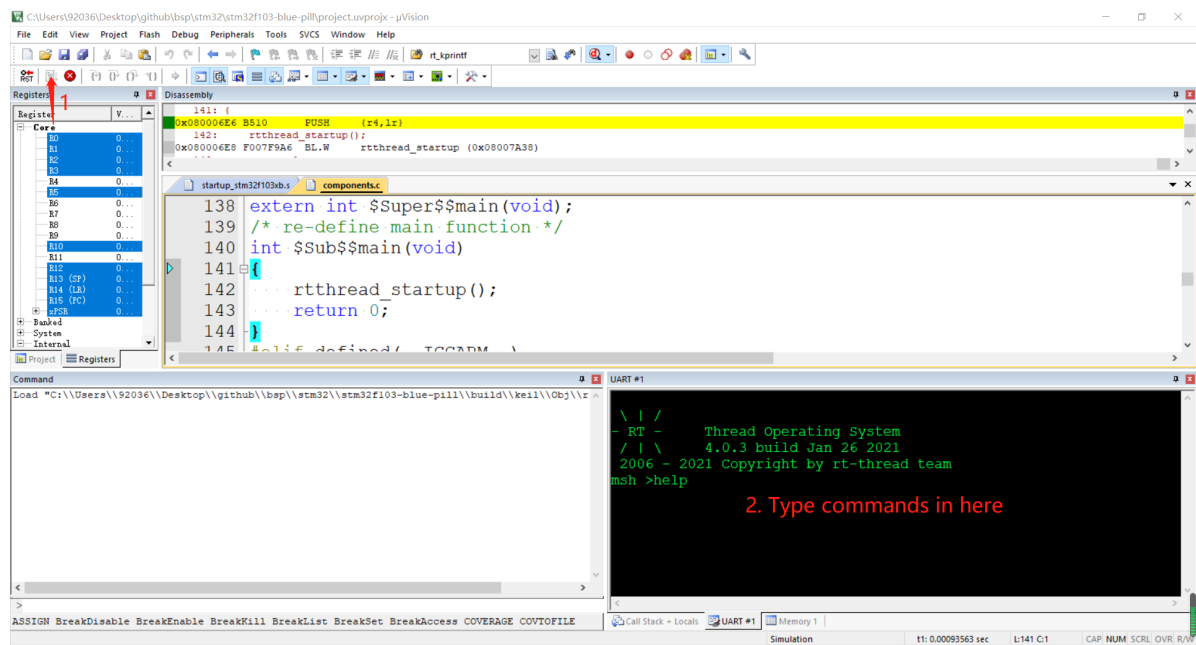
C:\Users\92036\Desktop\github\bsp\stm32\stm32f103-blue-pill\project.uvprojx - µVision

File Edit View Project Flash Debug Peripherals Tools SVCS Window Help

rt_kprintf

RST

1

Registers

| Register | V... |
|---|---|
| Core | |
| R0 | 0... |
| R1 | 0... |
| R2 | 0... |
| R3 | 0... |
| R4 | 0... |
| R5 | 0... |
| R6 | 0... |
| R7 | 0... |
| R8 | 0... |
| R9 | 0... |
| R10 | 0... |
| R11 | 0... |
| R12 | 0... |
| R13 (SP) | 0... |
| R14 (LR) | 0... |
| R15 (PC) | 0... |
| xPSR | 0... |
| Banked | |
| System | |
| Internal | |

Project Registers

Disassembly

141: {
0x080006E6 B510 PUSH {r4,lr}
142: rtthread_startup();
0x080006E8 F007F9A6 BL.W rtthread_startup (0x08007A38)

startup_stm32f103xb.s components.c

138 extern int $Super$$main(void);
139 /* re-define main function */
140 int $Sub$$main(void)
141 {
142 rtthread_startup();
143 return 0;
144 }
145 #elif defined(__ICCARM__)

Command

Load "C:\\Users\\92036\\Desktop\\github\\bsp\\stm32\\stm32f103-blue-pill\\build\\keil\\Obj\\r

>

ASSIGN BreakDisable BreakEnable BreakKill BreakList BreakSet BreakAccess COVERAGE COVTOFILE

UART #1

\ | /
- RT - Thread Operating System
/ | \ 4.0.3 build Jan 26 2021
2006 - 2021 Copyright by rt-thread team
msh >help

2. Type commands in here

Call Stack + Locals UART #1 Memory 1

Simulation t1: 0.00093563 sec L:141 C:1 CAP NUM SCRL OVR R/W